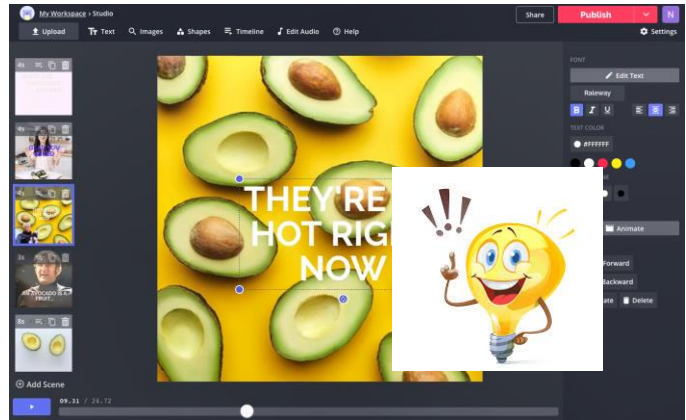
My Workspace › Studio

Share

Publish

N

Upload

Text

Images

Shapes

Timeline

Edit Audio

Help

Settings

4s

4s

4s

3s

AN AVOCADO IS A FRUIT...

8s

THEY'RE
HOT RIG
NOW

FONT

Edit Text

Raleway

B

I

U

TEXT COLOR

#FFFFFF

Animate

Forward

Backward

ate

Delete

Add Scene

09.31 / 24.72